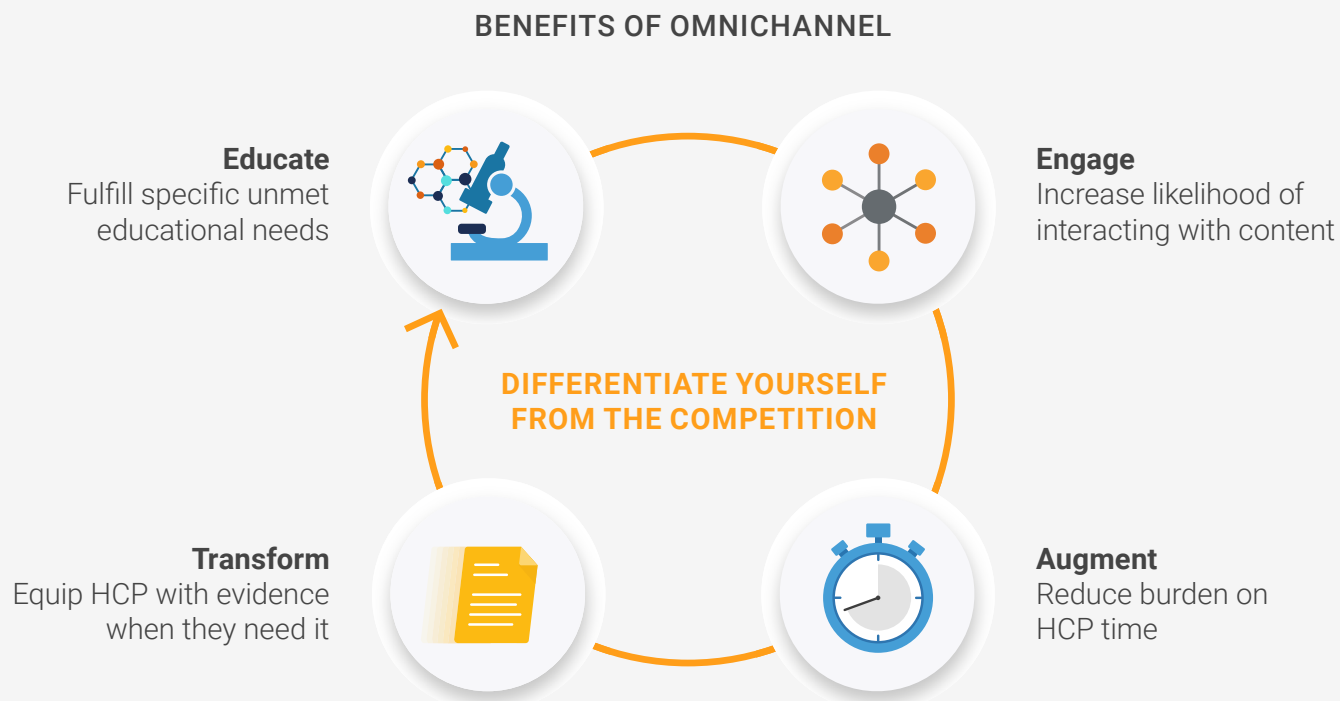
BENEFITS OF OMNICHANNEL

Educate
Fulfill specific unmet educational needs

Engage
Increase likelihood of interacting with content

DIFFERENTIATE YOURSELF FROM THE COMPETITION

Transform
Equip HCP with evidence when they need it

Augment
Reduce burden on HCP time